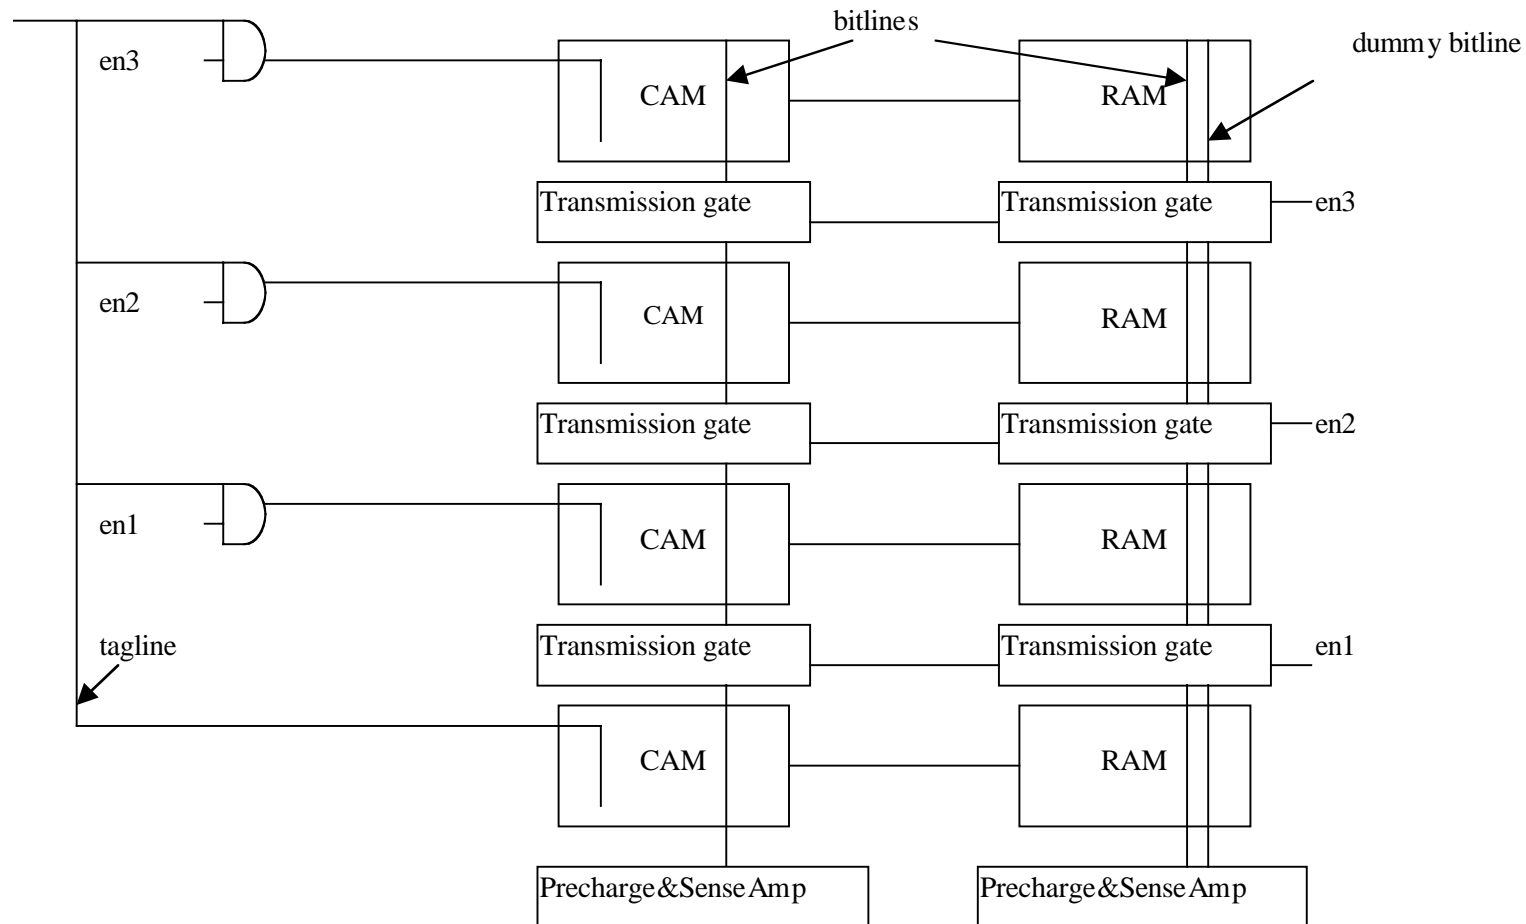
bitlines

dummy bitline

en3

CAM

RAM

Transmission gate

Transmission gate

en3

en2

CAM

RAM

Transmission gate

Transmission gate

en2

en1

CAM

RAM

Transmission gate

Transmission gate

en1

tagline

CAM

RAM

Precharge&SenseAmp

Precharge&SenseAmp